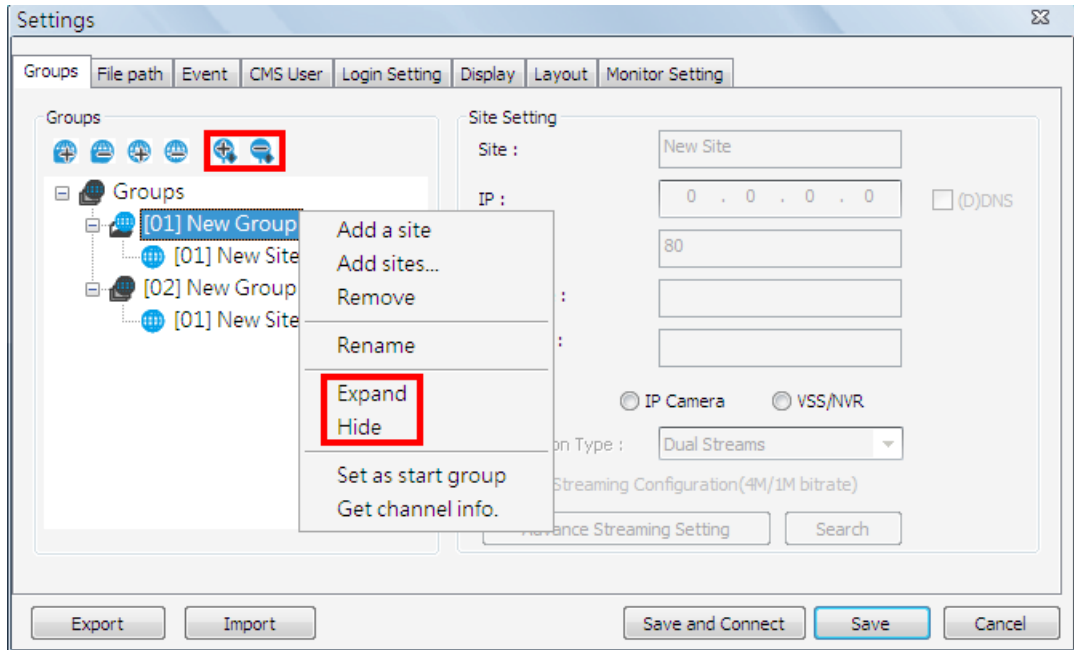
Settings

Groups | File path | Event | CMS User | Login Setting | Display | Layout | Monitor Setting

Groups

Groups
[01] New Group
[01] New Site
[02] New Group
[01] New Site

Add a site
Add sites...
Remove
Rename
Expand
Hide
Set as start group
Get channel info.

Site Setting
Site :
New Site
IP :
0 . 0 . 0 . 0
(D)DNS
80
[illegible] :
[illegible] :
IP Camera
VSS/NVR
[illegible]on Type :
Dual Streams
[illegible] Streaming Configuration(4M/1M bitrate)
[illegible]ance Streaming Setting
Search

Export
Import
Save and Connect
Save
Cancel